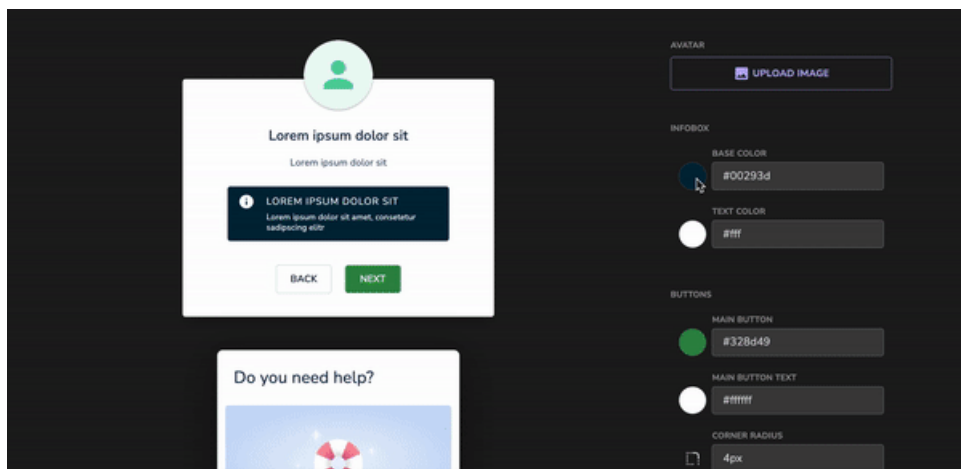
Lorem ipsum dolor sit

Lorem ipsum dolor sit

LOREM IPSUM DOLOR SIT
Lorem ipsum dolor sit amet, consetetur sadipscing elitr

BACK
NEXT

Do you need help?

AVATAR
UPLOAD IMAGE

INFOBOX
BASE COLOR
#00293d
TEXT COLOR
#fff

BUTTONS
MAIN BUTTON
#328d49
MAIN BUTTON TEXT
#ffffff
CORNER RADIUS
4px